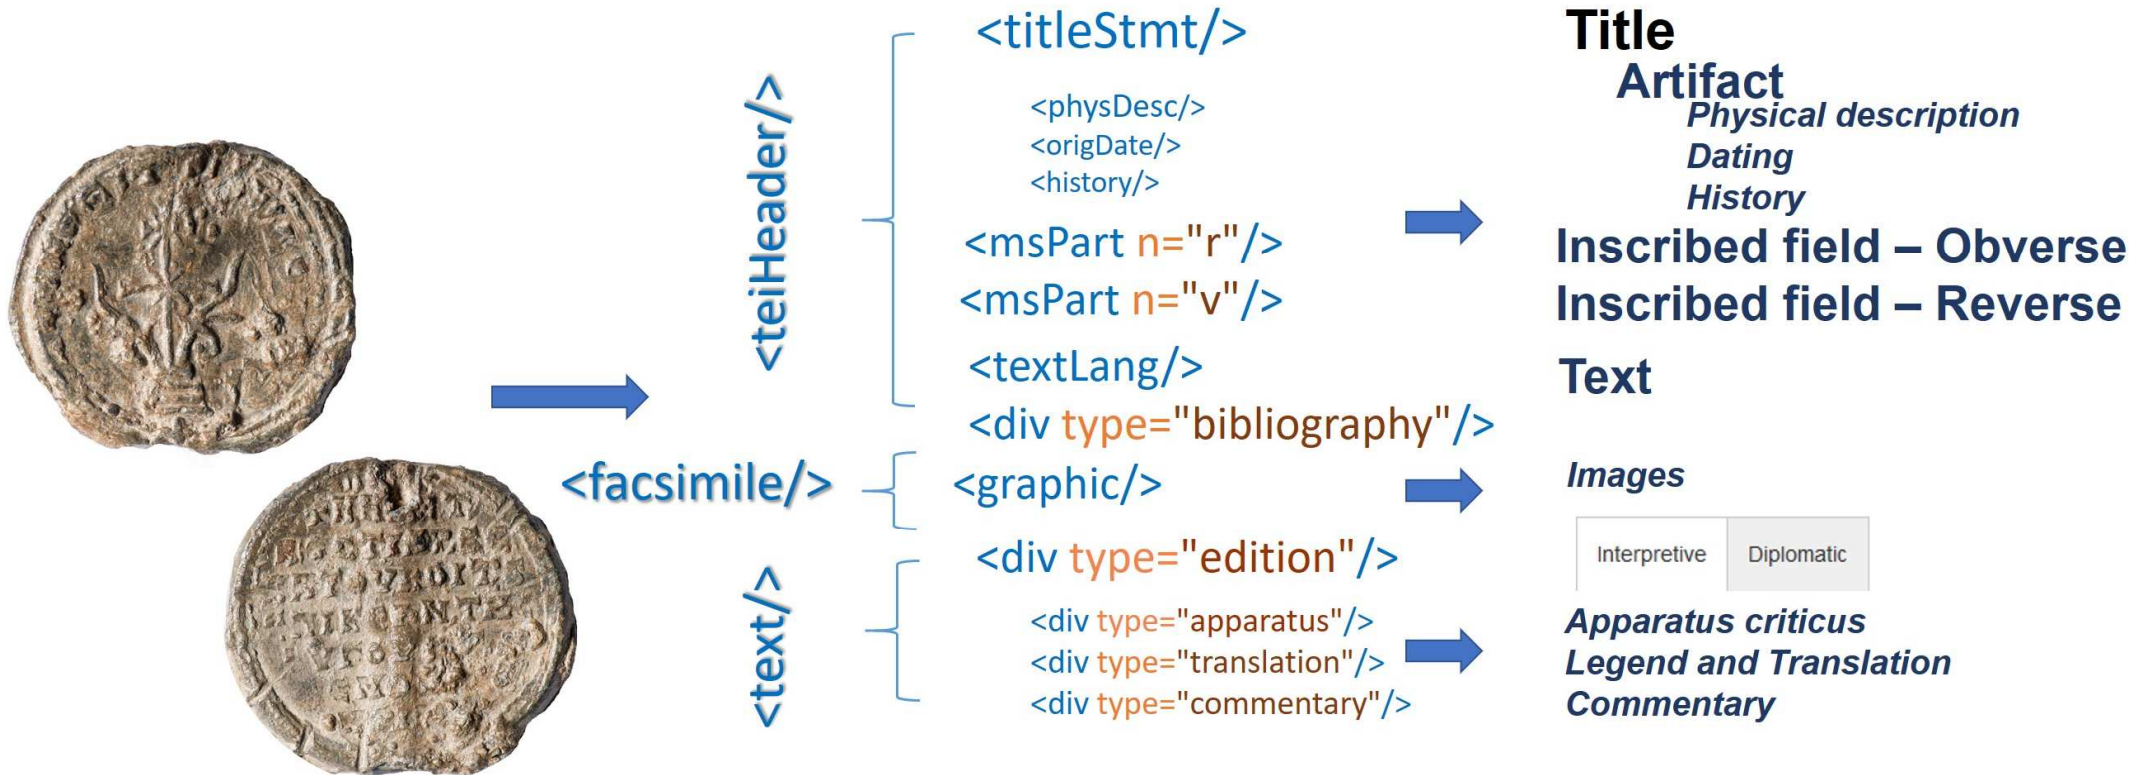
<teiHeader/>

<titleStmt/>

<physDesc/>
<origDate/>
<history/>

<msPart n="r"/>
<msPart n="v"/>

<textLang/>
<div type="bibliography"/>

<facsimile/>

<graphic/>

<text/>

<div type="edition"/>

<div type="apparatus"/>
<div type="translation"/>
<div type="commentary"/>

Title
Artifact
Physical description
Dating
History
Inscribed field – Obverse
Inscribed field – Reverse

Text

Images

| Interpretive | Diplomatic |
|---|---|

Apparatus criticus
Legend and Translation
Commentary